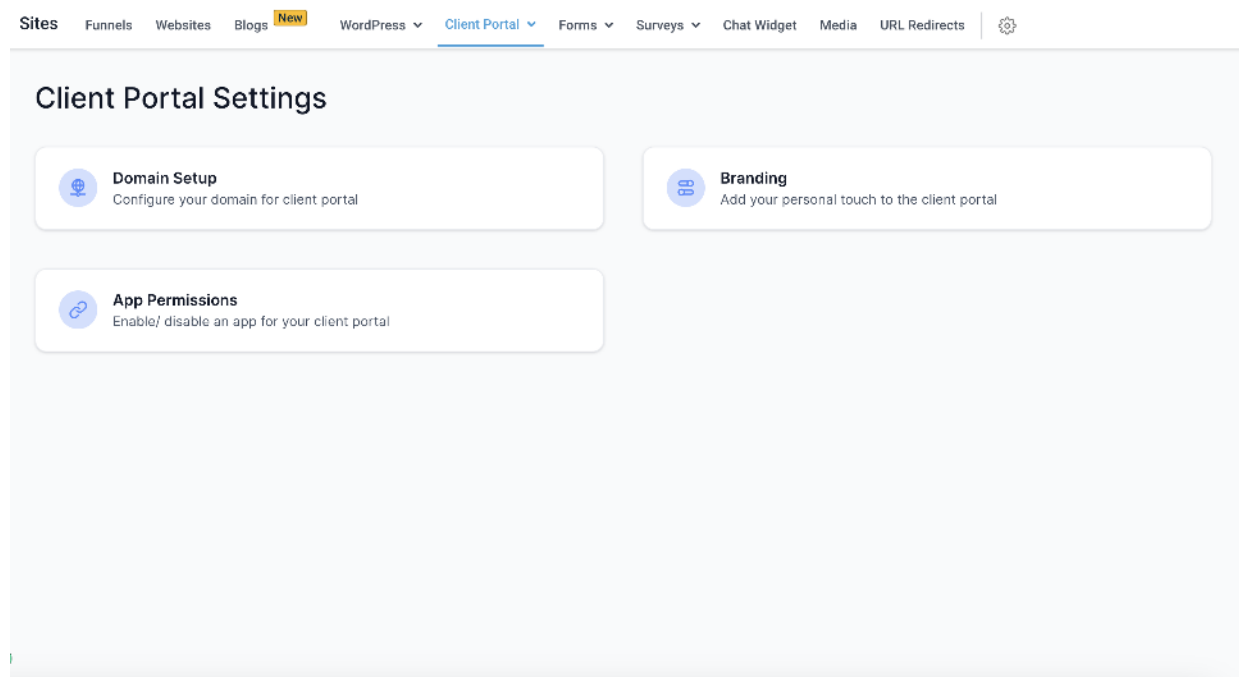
Sites Funnels Websites Blogs New WordPress Client Portal Forms Surveys Chat Widget Media URL Redirects

Client Portal Settings

Domain Setup
Configure your domain for client portal

Branding
Add your personal touch to the client portal

App Permissions
Enable/ disable an app for your client portal